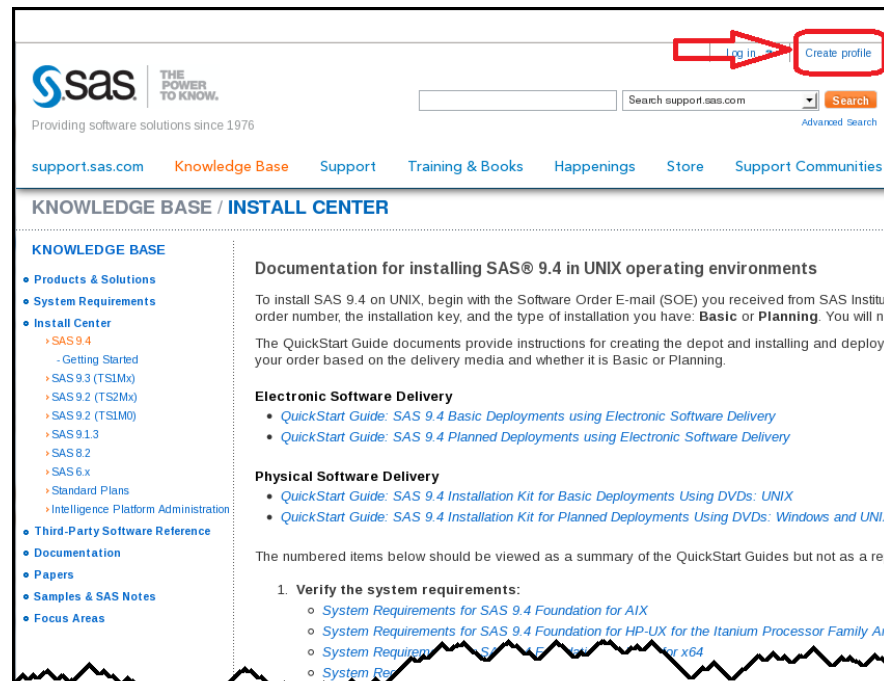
Log in | Create profile

sas THE POWER TO KNOW.

Providing software solutions since 1976

Search support.sas.com Search

Advanced Search

support.sas.com Knowledge Base Support Training & Books Happenings Store Support Communities

KNOWLEDGE BASE / INSTALL CENTER

KNOWLEDGE BASE

- Products & Solutions
- System Requirements
- Install Center
  - › SAS 9.4
    - Getting Started
  - › SAS 9.3 (TS1Mx)
  - › SAS 9.2 (TS2Mx)
  - › SAS 9.2 (TS1M0)
  - › SAS 9.1.3
  - › SAS 8.2
  - › SAS 6.x
  - › Standard Plans
  - › Intelligence Platform Administration
- Third-Party Software Reference
- Documentation
- Papers
- Samples & SAS Notes
- Focus Areas

Documentation for installing SAS® 9.4 in UNIX operating environments

To install SAS 9.4 on UNIX, begin with the Software Order E-mail (SOE) you received from SAS Institu order number, the installation key, and the type of installation you have: **Basic** or **Planning**. You will n

The QuickStart Guide documents provide instructions for creating the depot and installing and deploy your order based on the delivery media and whether it is Basic or Planning.

**Electronic Software Delivery**

- QuickStart Guide: SAS 9.4 Basic Deployments using Electronic Software Delivery
- QuickStart Guide: SAS 9.4 Planned Deployments using Electronic Software Delivery

**Physical Software Delivery**

- QuickStart Guide: SAS 9.4 Installation Kit for Basic Deployments Using DVDs: UNIX
- QuickStart Guide: SAS 9.4 Installation Kit for Planned Deployments Using DVDs: Windows and UNI

The numbered items below should be viewed as a summary of the QuickStart Guides but not as a re

1. **Verify the system requirements:**
   - System Requirements for SAS 9.4 Foundation for AIX
   - System Requirements for SAS 9.4 Foundation for HP-UX for the Itanium Processor Family Ar
   - System Requirem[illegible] x64
   - System Re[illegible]